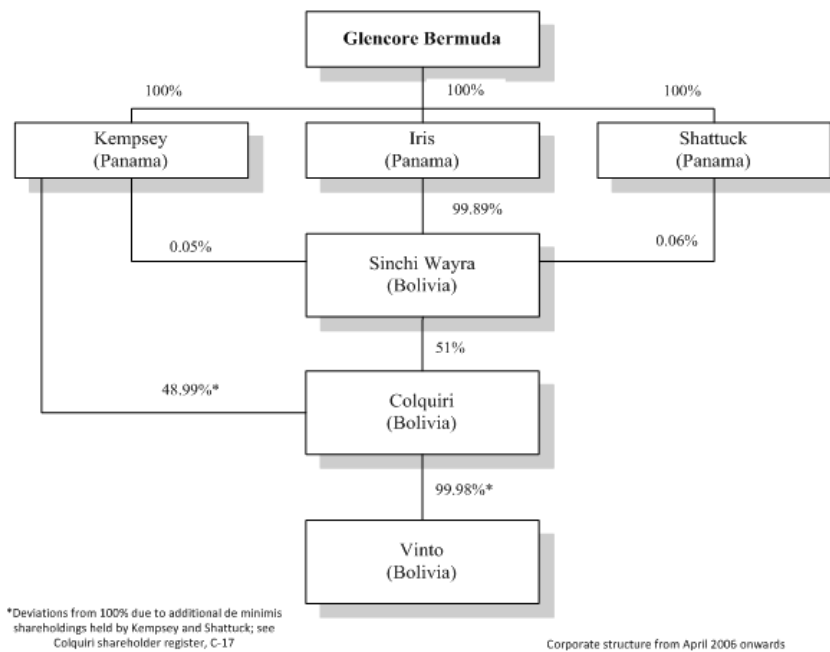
**Glencore Bermuda**

100%

100%

100%

Kempsey (Panama)

Iris (Panama)

Shattuck (Panama)

99.89%

0.05%

0.06%

Sinchi Wayra (Bolivia)

51%

48.99%*

Colquiri (Bolivia)

99.98%*

Vinto (Bolivia)

*Deviations from 100% due to additional de minimis shareholdings held by Kempsey and Shattuck; see Colquiri shareholder register, C-17

Corporate structure from April 2006 onwards